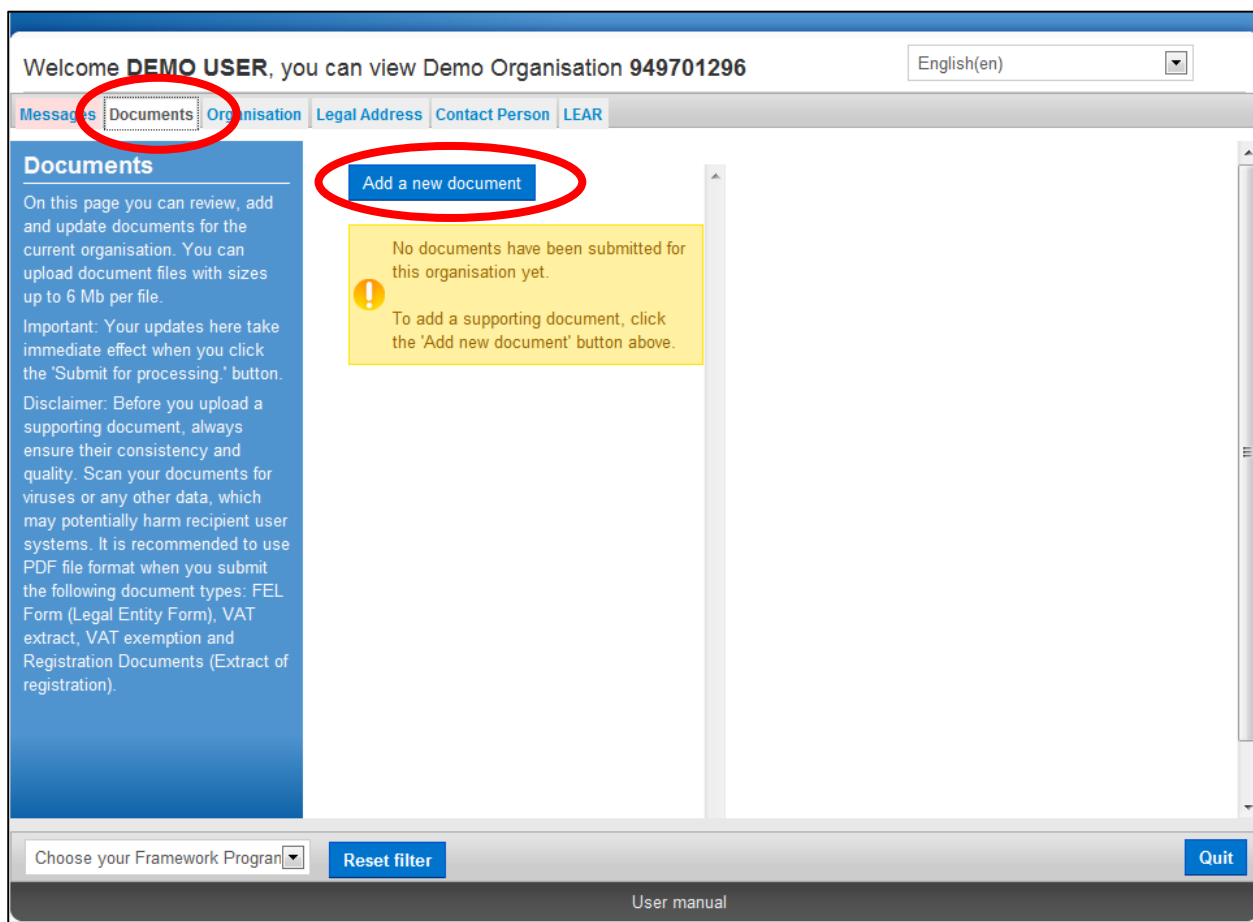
Welcome **DEMO USER**, you can view Demo Organisation **949701296**

English(en)

Messages | Documents | Organisation | Legal Address | Contact Person | LEAR

**Documents**

On this page you can review, add and update documents for the current organisation. You can upload document files with sizes up to 6 Mb per file.

Important: Your updates here take immediate effect when you click the 'Submit for processing.' button.

Disclaimer: Before you upload a supporting document, always ensure their consistency and quality. Scan your documents for viruses or any other data, which may potentially harm recipient user systems. It is recommended to use PDF file format when you submit the following document types: FEL Form (Legal Entity Form), VAT extract, VAT exemption and Registration Documents (Extract of registration).

Add a new document

No documents have been submitted for this organisation yet.

To add a supporting document, click the 'Add new document' button above.

Choose your Framework Progran

Reset filter

Quit

User manual